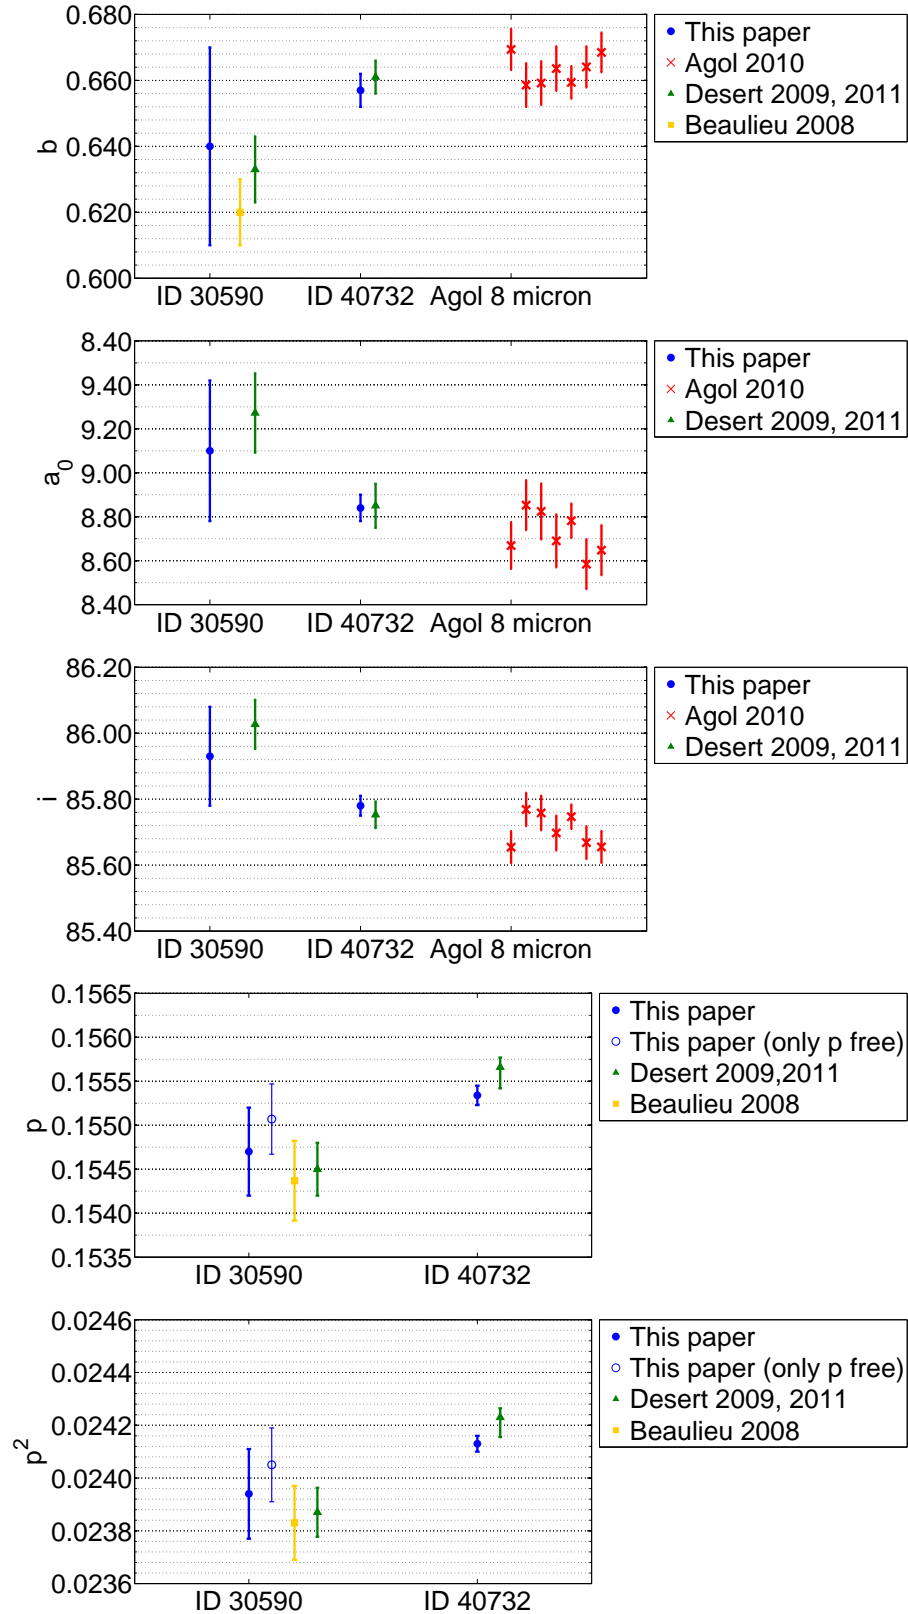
0.680
0.660
0.640
0.620
0.600
b
ID 30590 ID 40732 Agol 8 micron

This paper
Agol 2010
Desert 2009, 2011
Beaulieu 2008

8.40
9.40
9.20
9.00
8.80
8.60
8.40
$a_0$
ID 30590 ID 40732 Agol 8 micron

This paper
Agol 2010
Desert 2009, 2011

86.20
86.00
85.80
85.60
85.40
i
ID 30590 ID 40732 Agol 8 micron

This paper
Agol 2010
Desert 2009, 2011

0.1565
0.1560
0.1555
0.1550
0.1545
0.1540
0.1535
p
ID 30590 ID 40732

This paper
This paper (only p free)
Desert 2009,2011
Beaulieu 2008

0.0246
0.0244
0.0242
0.0240
0.0238
0.0236
$p^2$
ID 30590 ID 40732

This paper
This paper (only p free)
Desert 2009, 2011
Beaulieu 2008